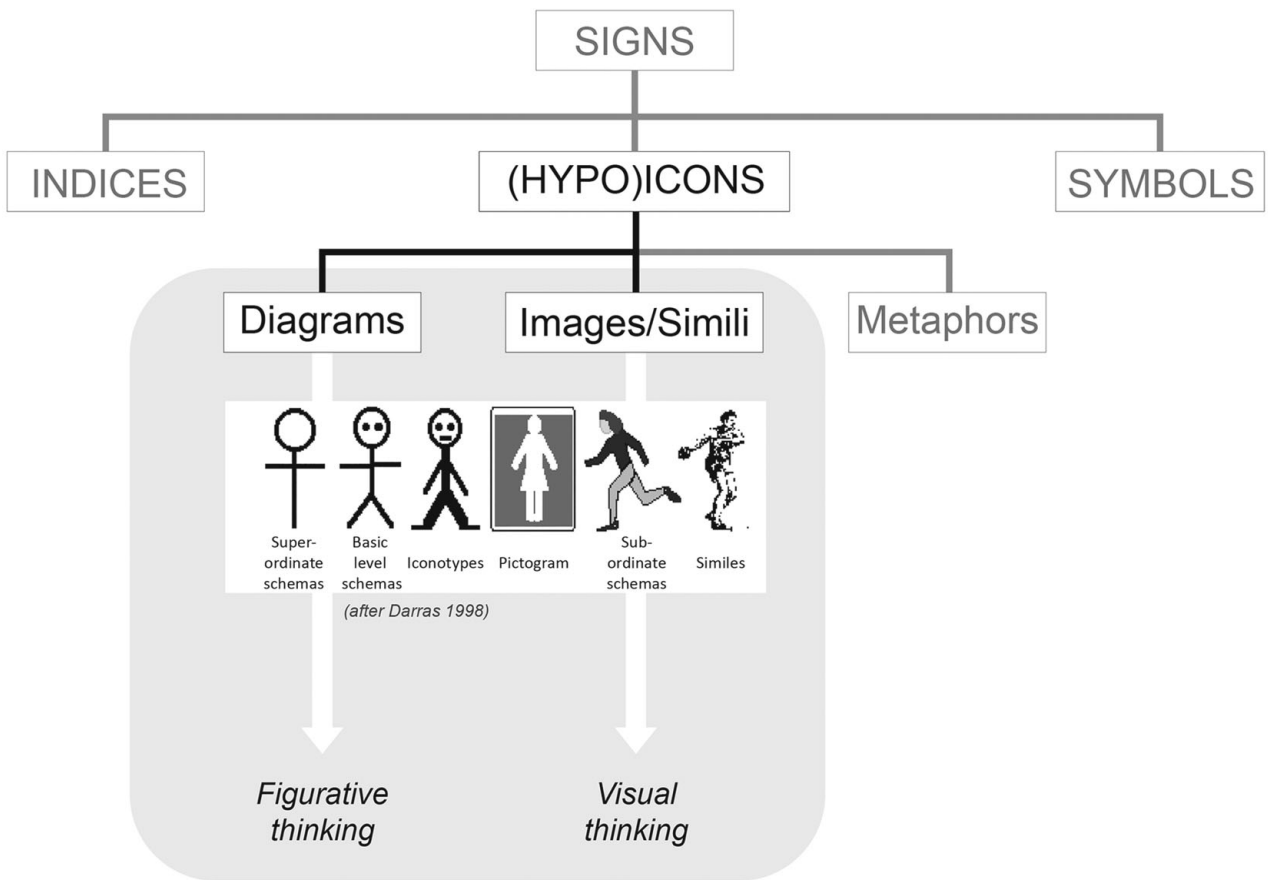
SIGNS

INDICES

(HYPO)ICONS

SYMBOLS

Diagrams

Images/Simili

Metaphors

Superordinate schemas

Basic level schemas

Iconotypes

Pictogram

Subordinate schemas

Similes

(after Darras 1998)

Figurative thinking

Visual thinking